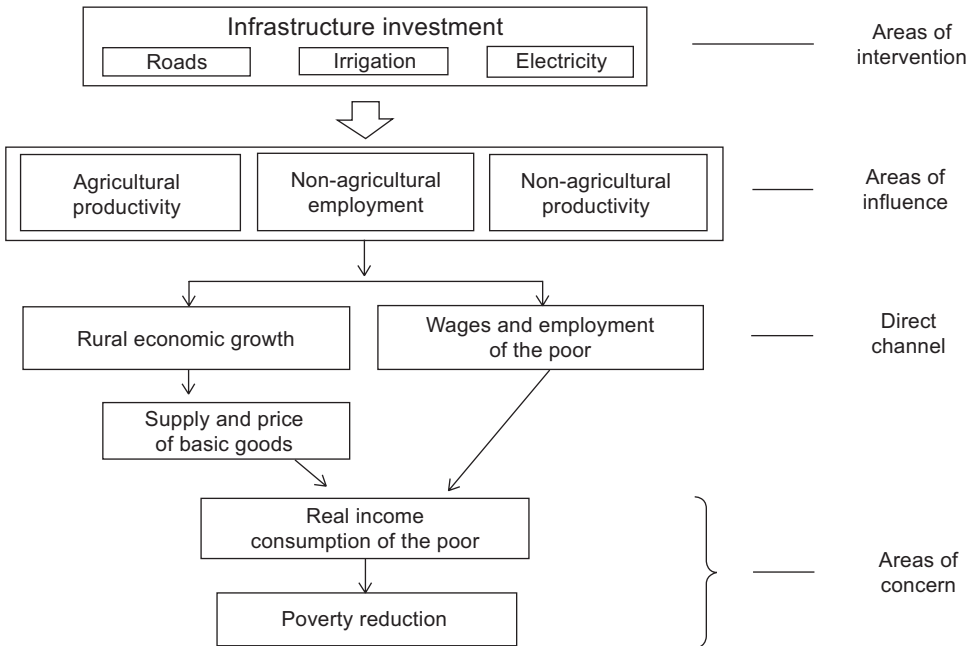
Infrastructure investment

Roads

Irrigation

Electricity

Areas of intervention

Agricultural productivity

Non-agricultural employment

Non-agricultural productivity

Areas of influence

Rural economic growth

Wages and employment of the poor

Direct channel

Supply and price of basic goods

Real income consumption of the poor

Poverty reduction

Areas of concern